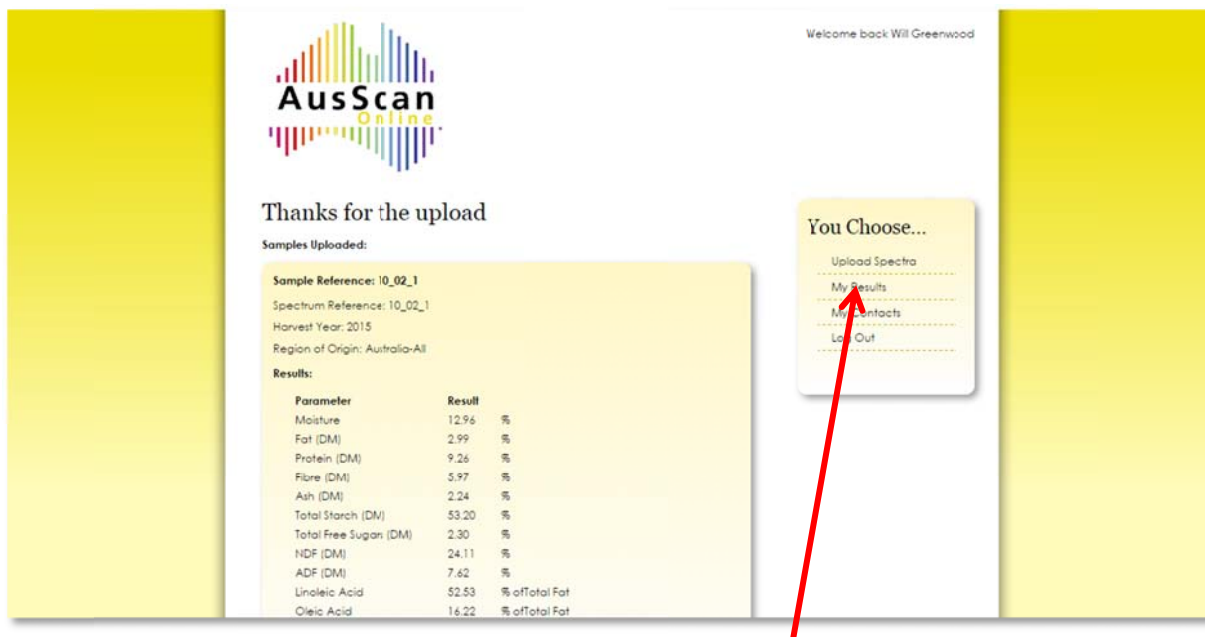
Welcome back Will Greenwood

AusScan Online

Thanks for the upload

Samples Uploaded:

Sample Reference: 10_02_1

Spectrum Reference: 10_02_1

Harvest Year: 2015

Region of Origin: Australia-All

Results:

| Parameter | Result | |
|---|---|---|
| Moisture | 12.96 | % |
| Fat (DM) | 2.99 | % |
| Protein (DM) | 9.26 | % |
| Fibre (DM) | 5.97 | % |
| Ash (DM) | 2.24 | % |
| Total Starch (DM) | 53.20 | % |
| Total Free Sugar (DM) | 2.30 | % |
| NDF (DM) | 24.11 | % |
| ADF (DM) | 7.62 | % |
| Linoleic Acid | 52.53 | % ofTotal Fat |
| Oleic Acid | 16.22 | % ofTotal Fat |

You Choose...

Upload Spectra

My Results

My Contacts

Log Out